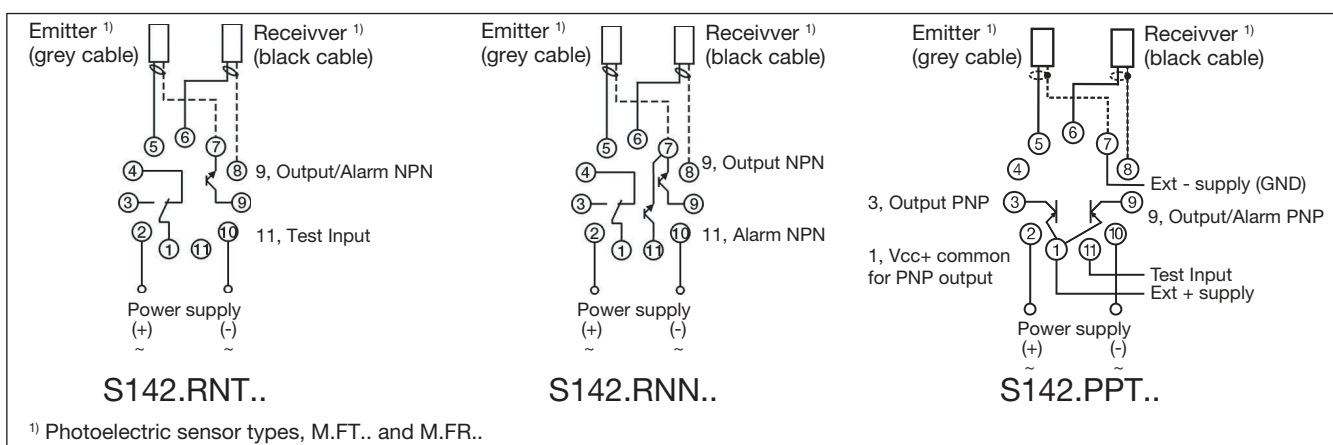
Emitter $^{1)}$ (grey cable)

Receivver $^{1)}$ (black cable)

5 6 7 8

4

3

2 1 11 10

9, Output/Alarm NPN

9

11, Test Input

Power supply
(+) (-)
~ ~

S142.RNT..

Emitter $^{1)}$ (grey cable)

Receivver $^{1)}$ (black cable)

5 6 7 8

4

3

2 1 11 10

9, Output NPN

9

11, Alarm NPN

Power supply
(+) (-)
~ ~

S142.RNN..

Emitter $^{1)}$ (grey cable)

Receivver $^{1)}$ (black cable)

4 5 6 7 8

Ext - supply (GND)

3, Output PNP 3

9 9, Output/Alarm PNP

2 1 11 10

1, Vcc+ common for PNP output

Test Input

Ext + supply

Power supply
(+) (-)
~ ~

S142.PPT..

$^{1)}$ Photoelectric sensor types, M.FT.. and M.FR..